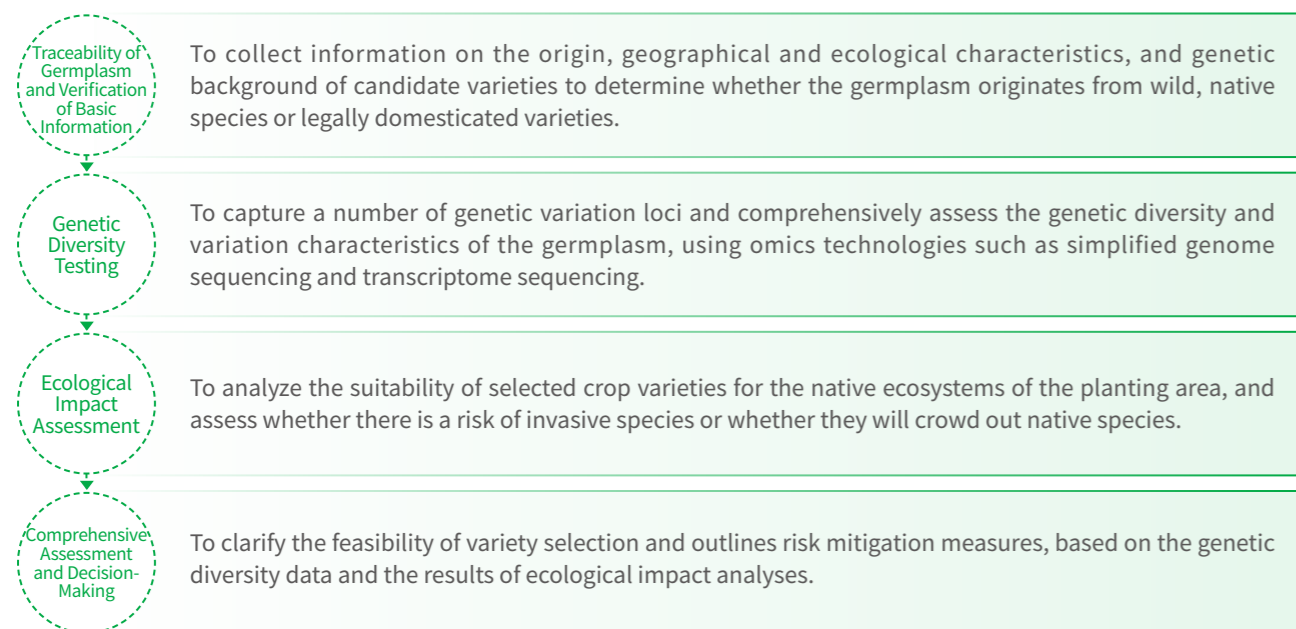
Traceability of Germplasm and Verification of Basic Information

To collect information on the origin, geographical and ecological characteristics, and genetic background of candidate varieties to determine whether the germplasm originates from wild, native species or legally domesticated varieties.

Genetic Diversity Testing

To capture a number of genetic variation loci and comprehensively assess the genetic diversity and variation characteristics of the germplasm, using omics technologies such as simplified genome sequencing and transcriptome sequencing.

Ecological Impact Assessment

To analyze the suitability of selected crop varieties for the native ecosystems of the planting area, and assess whether there is a risk of invasive species or whether they will crowd out native species.

Comprehensive Assessment and Decision-Making

To clarify the feasibility of variety selection and outlines risk mitigation measures, based on the genetic diversity data and the results of ecological impact analyses.